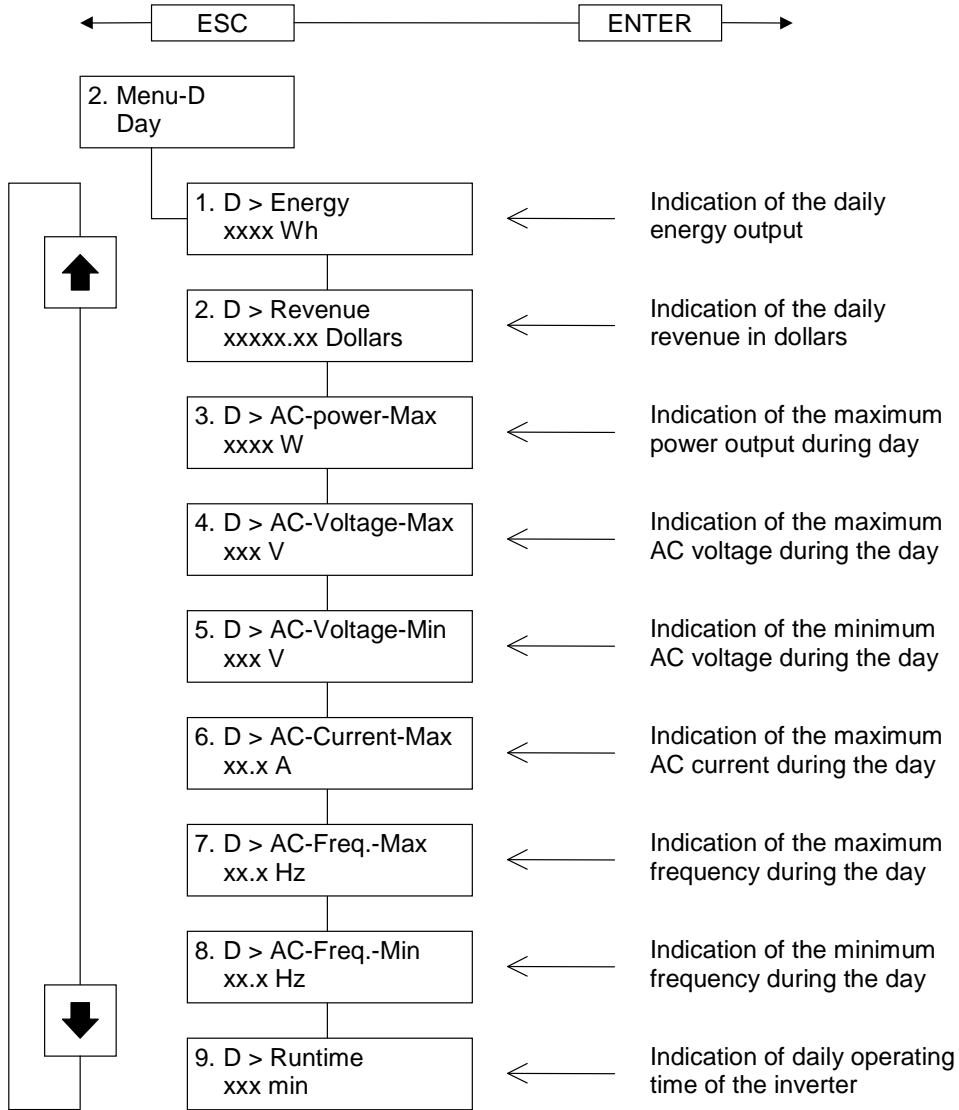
ESC

ENTER

2. Menu-D
Day

1. D > Energy
xxxx Wh

Indication of the daily energy output

2. D > Revenue
xxxxx.xx Dollars

Indication of the daily revenue in dollars

3. D > AC-power-Max
xxxx W

Indication of the maximum power output during day

4. D > AC-Voltage-Max
xxx V

Indication of the maximum AC voltage during the day

5. D > AC-Voltage-Min
xxx V

Indication of the minimum AC voltage during the day

6. D > AC-Current-Max
xx.x A

Indication of the maximum AC current during the day

7. D > AC-Freq.-Max
xx.x Hz

Indication of the maximum frequency during the day

8. D > AC-Freq.-Min
xx.x Hz

Indication of the minimum frequency during the day

9. D > Runtime
xxx min

Indication of daily operating time of the inverter